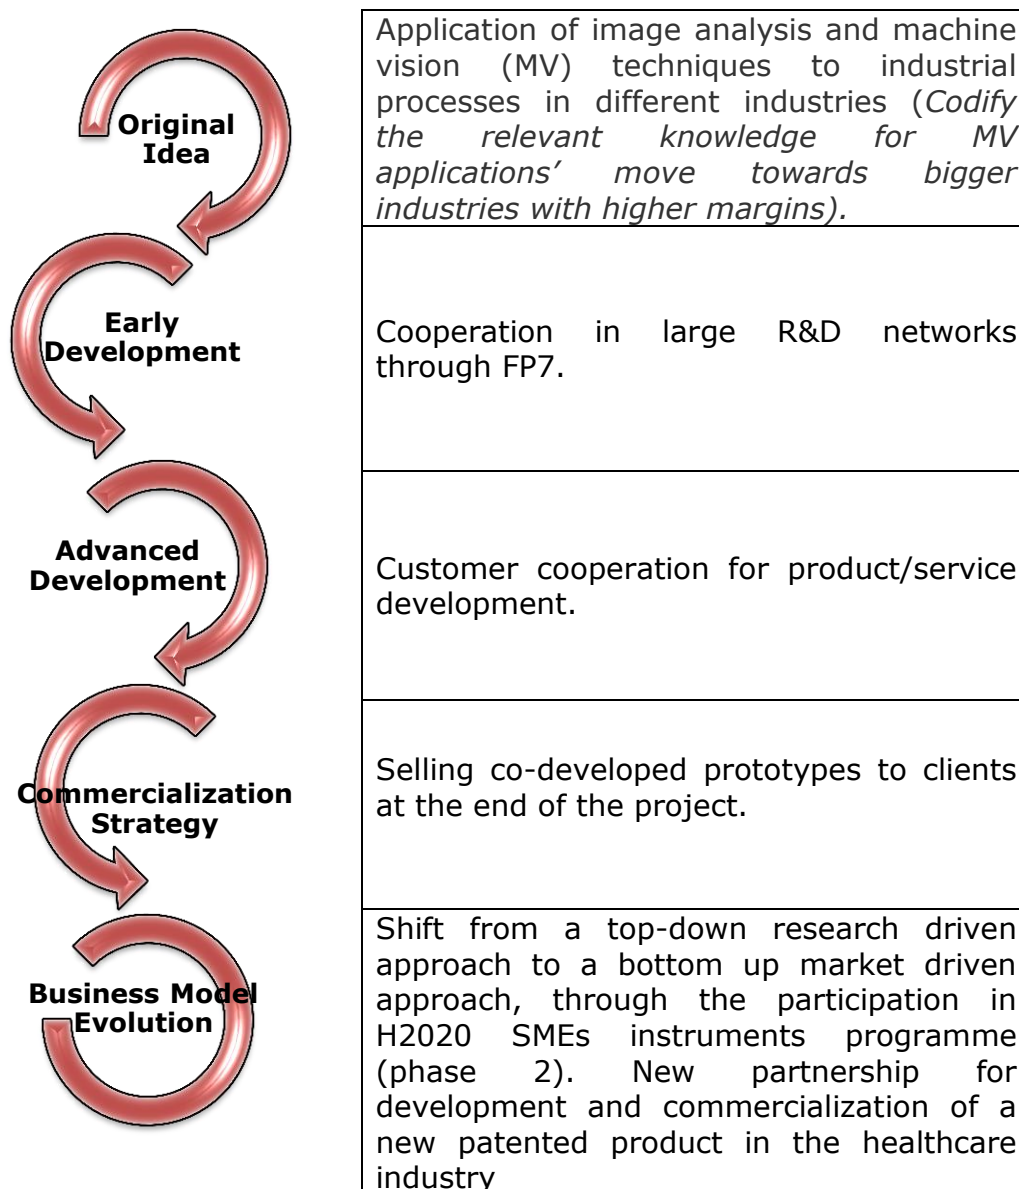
Original Idea

Application of image analysis and machine vision (MV) techniques to industrial processes in different industries (*Codify the relevant knowledge for MV applications' move towards bigger industries with higher margins).*

Early Development

Cooperation in large R&D networks through FP7.

Advanced Development

Customer cooperation for product/service development.

Commercialization Strategy

Selling co-developed prototypes to clients at the end of the project.

Business Model Evolution

Shift from a top-down research driven approach to a bottom up market driven approach, through the participation in H2020 SMEs instruments programme (phase 2). New partnership for development and commercialization of a new patented product in the healthcare industry